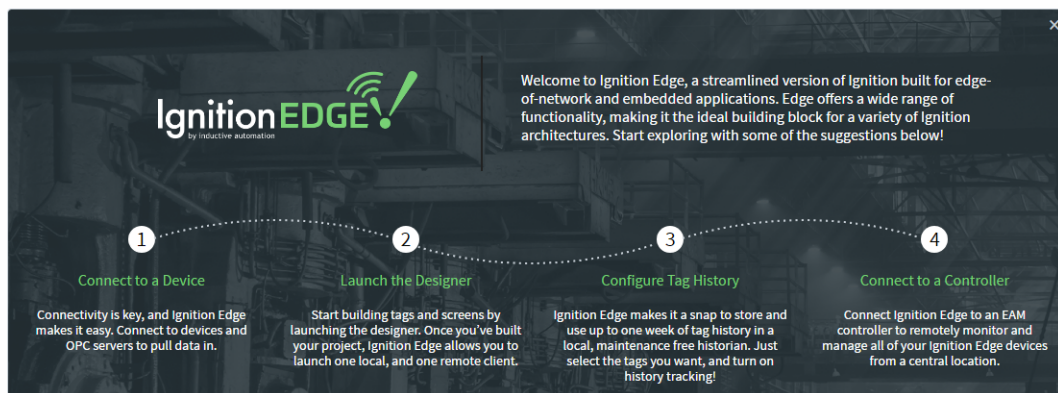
IgnitionEDGE
by inductive automation

Welcome to Ignition Edge, a streamlined version of Ignition built for edge-of-network and embedded applications. Edge offers a wide range of functionality, making it the ideal building block for a variety of Ignition architectures. Start exploring with some of the suggestions below!

1
Connect to a Device
Connectivity is key, and Ignition Edge makes it easy. Connect to devices and OPC servers to pull data in.

2
Launch the Designer
Start building tags and screens by launching the designer. Once you've built your project, Ignition Edge allows you to launch one local, and one remote client.

3
Configure Tag History
Ignition Edge makes it a snap to store and use up to one week of tag history in a local, maintenance free historian. Just select the tags you want, and turn on history tracking!

4
Connect to a Controller
Connect Ignition Edge to an EAM controller to remotely monitor and manage all of your Ignition Edge devices from a central location.